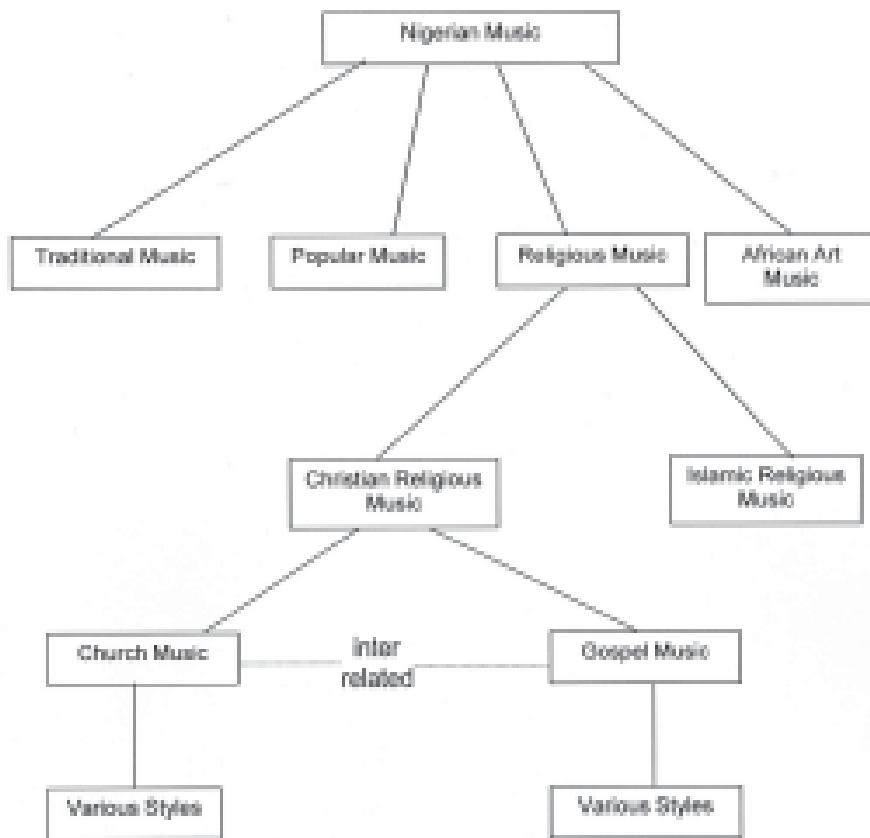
Nigerian Music

Traditional Music

Popular Music

Religious Music

African Art Music

Christian Religious Music

Islamic Religious Music

Church Music

Inter related

Gospel Music

Various Styles

Various Styles